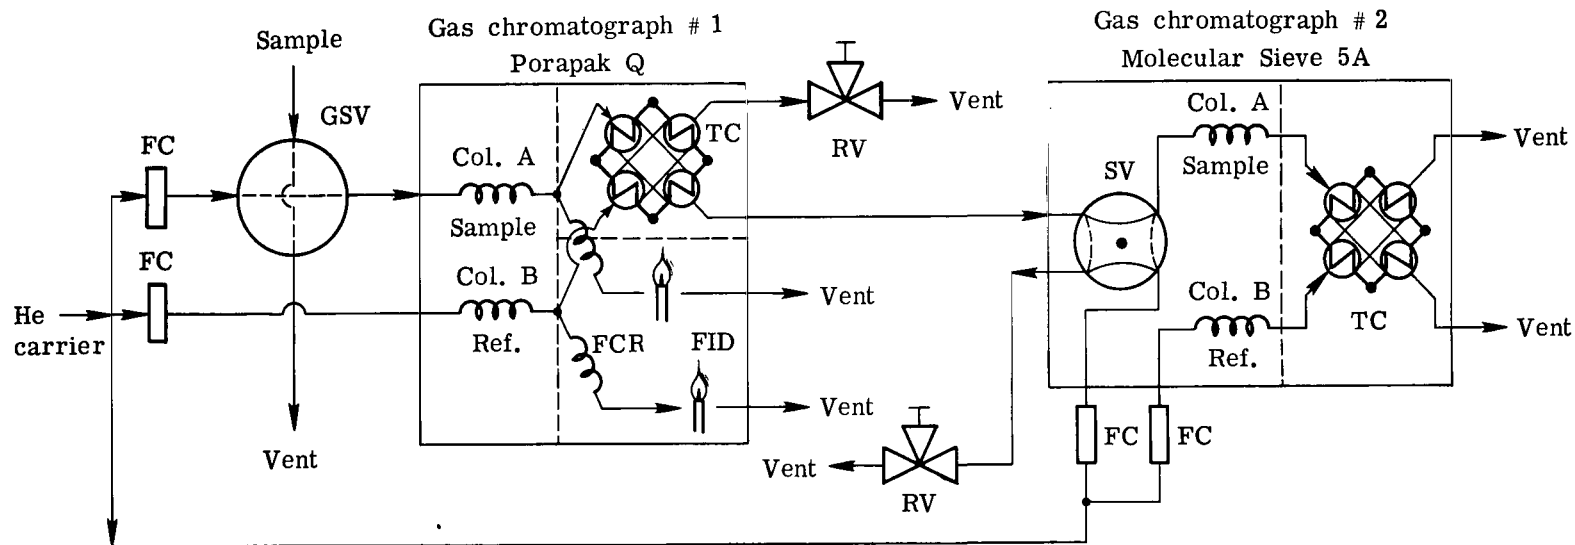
Sample

Gas chromatograph # 1

Porapak Q

Gas chromatograph # 2

Molecular Sieve 5A

GSV

FC

FC

He carrier

Vent

Col. A

Sample

Col. B

Ref.

TC

FCR

FID

Vent

Vent

RV

Vent

Vent

RV

SV

Col. A

Sample

Col. B

Ref.

TC

Vent

Vent

FC

FC